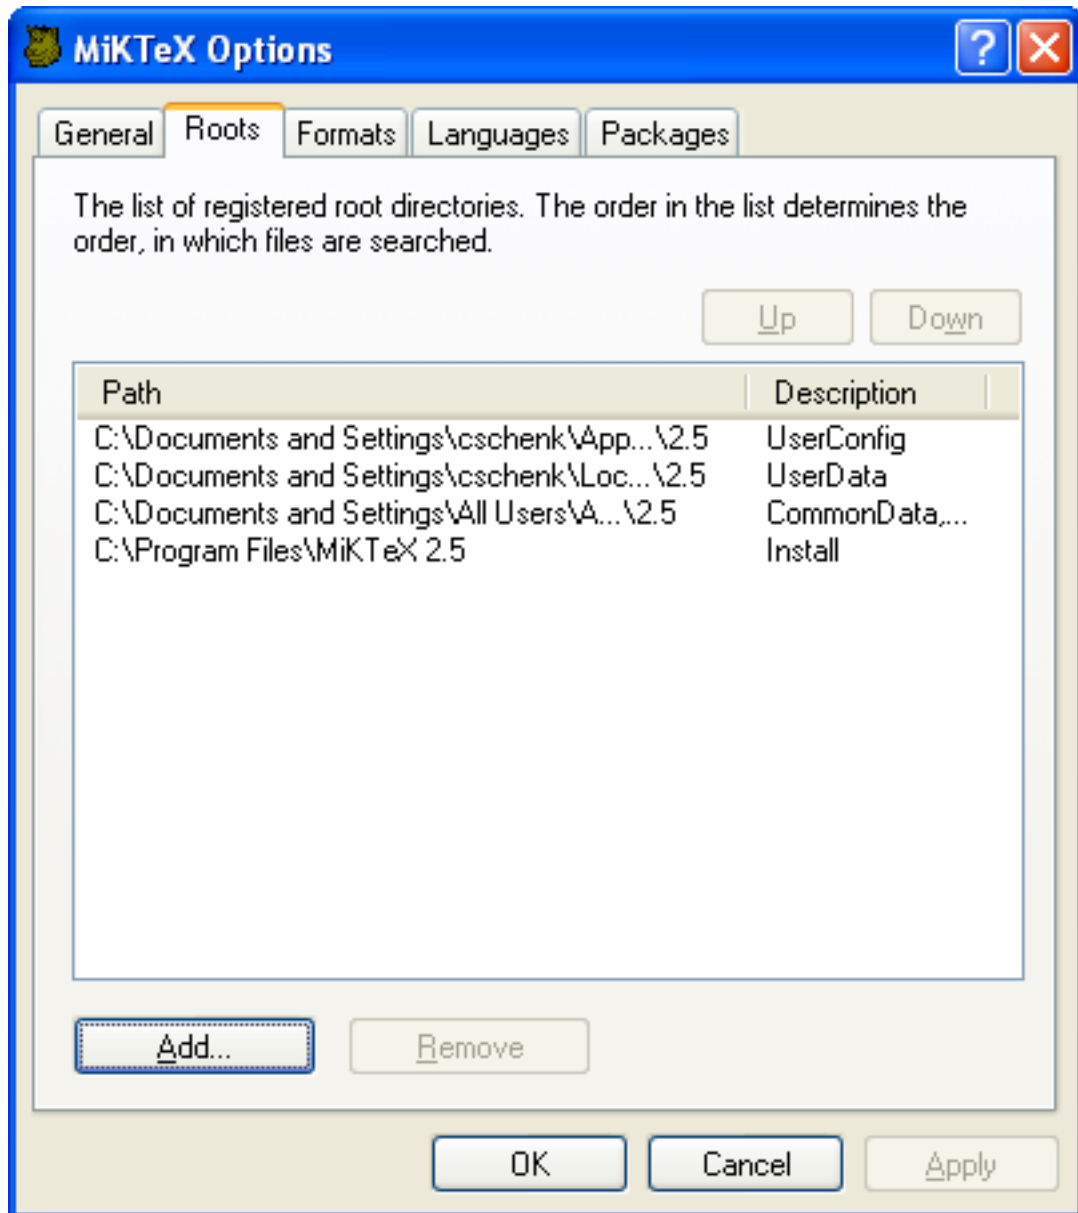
MiKTeX Options

?

General Roots Formats Languages Packages

The list of registered root directories. The order in the list determines the order, in which files are searched.

Up Down

| Path | Description |
|---|---|
| C:\Documents and Settings\cschenk\App...\2.5 | UserConfig |
| C:\Documents and Settings\cschenk\Loc...\2.5 | UserData |
| C:\Documents and Settings\All Users\A...\2.5 | CommonData,... |
| C:\Program Files\MiKTeX 2.5 | Install |

Add... Remove

OK Cancel Apply